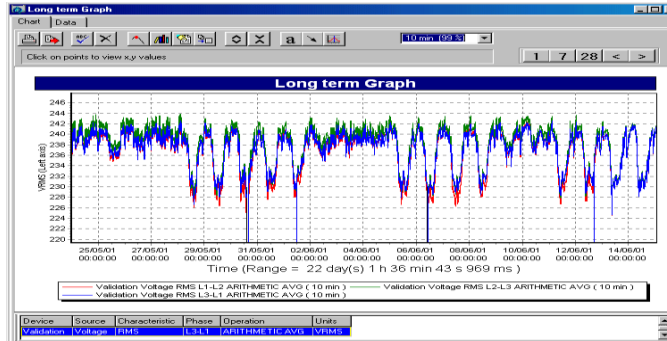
Long term Graph

Chart | Data

10 min (99 %)

Click on points to view x,y values

1 | 7 | 28 | < | >

Long term Graph

246
244
242
240
238
236
234
232
230
228
226
224
222
220

VRMS (Left axis)

25/05/01 00:00:00
27/05/01 00:00:00
29/05/01 00:00:00
31/05/01 00:00:00
02/06/01 00:00:00
04/06/01 00:00:00
06/06/01 00:00:00
08/06/01 00:00:00
10/06/01 00:00:00
12/06/01 00:00:00
14/06/01 00:00:00

Time (Range = 22 day(s) 1 h 36 min 43 s 969 ms )

Validation Voltage RMS L1-L2 ARITHMETIC AVG ( 10 min )
Validation Voltage RMS L2-L3 ARITHMETIC AVG ( 10 min )
Validation Voltage RMS L3-L1 ARITHMETIC AVG ( 10 min )

| Device | Source | Characteristic | Phase | Operation | Units |
|---|---|---|---|---|---|
| Validation | Voltage | RMS | L3-L1 | ARITHMETIC AVG | VRMS |